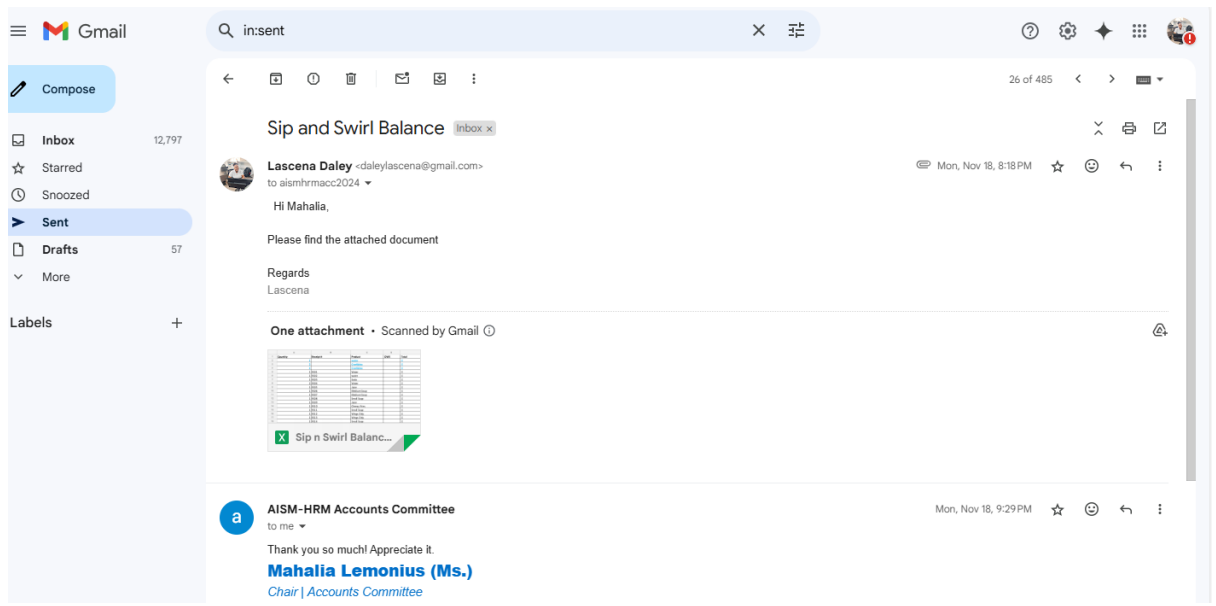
Gmail

in:sent

Compose

Inbox 12,797
Starred
Snoozed
Sent
Drafts 57
More

Labels +

26 of 485

Sip and Swirl Balance Inbox ×

Lascena Daley <daleylascena@gmail.com>
to aismhrmacc2024

Mon, Nov 18, 8:18 PM

Hi Mahalia,

Please find the attached document

Regards
Lascena

One attachment • Scanned by Gmail

Sip n Swirl Balanc...

AISM-HRM Accounts Committee
to me

Mon, Nov 18, 9:29 PM

Thank you so much! Appreciate it.

Mahalia Lemonius (Ms.)
Chair | Accounts Committee